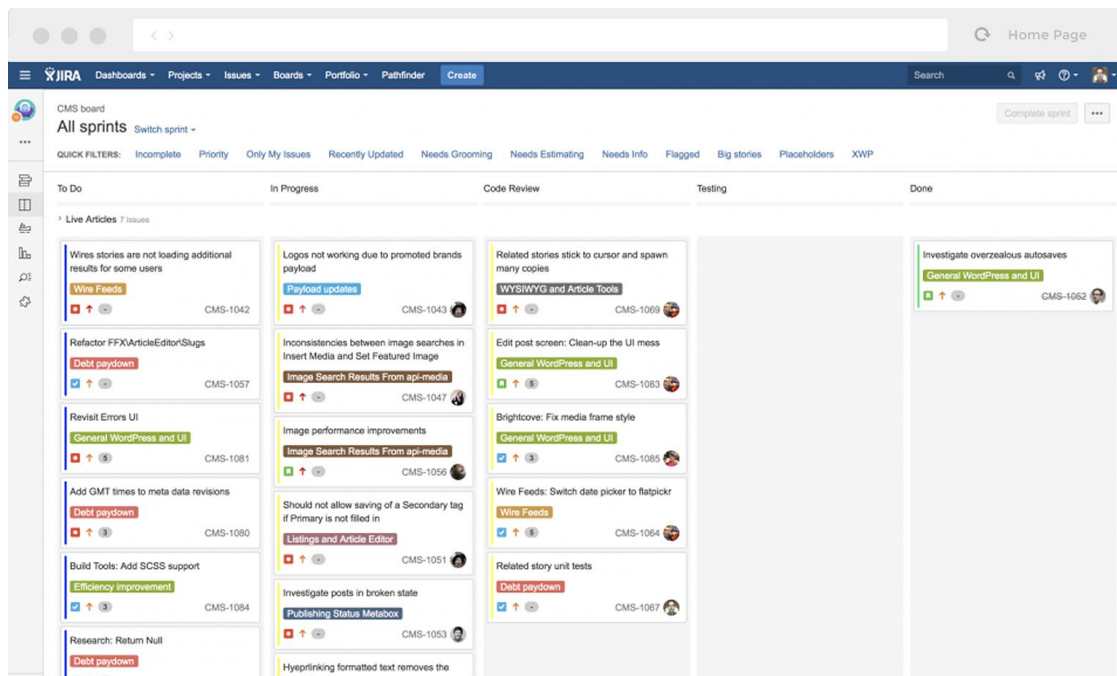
Home Page

JIRA Dashboards Projects Issues Boards Portfolio Pathfinder Create Search

CMS board
All sprints Switch sprint

Complete sprint ...

QUICK FILTERS: Incomplete Priority Only My Issues Recently Updated Needs Grooming Needs Estimating Needs Info Flagged Big stories Placeholders XWP

To Do

In Progress

Code Review

Testing

Done

Live Articles 7 issues

Wires stories are not loading additional results for some users
Wire Feeds
CMS-1042

Refactor FFX\ArticleEditor\Slugs
Debt paydown
CMS-1057

Revisit Errors UI
General WordPress and UI
5
CMS-1081

Add GMT times to meta data revisions
Debt paydown
3
CMS-1080

Build Tools: Add SCSS support
Efficiency improvement
3
CMS-1084

Research: Return Null
Debt paydown

Logos not working due to promoted brands payload
Payload updates
CMS-1043

Inconsistencies between image searches in Insert Media and Set Featured Image
Image Search Results From api-media
CMS-1047

Image performance improvements
Image Search Results From api-media
CMS-1056

Should not allow saving of a Secondary tag if Primary is not filled in
Listings and Article Editor
CMS-1051

Investigate posts in broken state
Publishing Status Metabox
CMS-1053

Hyeprlinking formatted text removes the

Related stories stick to cursor and spawn many copies
WYSIWYG and Article Tools
CMS-1069

Edit post screen: Clean-up the UI mess
General WordPress and UI
5
CMS-1083

Brightcove: Fix media frame style
General WordPress and UI
3
CMS-1085

Wire Feeds: Switch date picker to flatpickr
Wire Feeds
5
CMS-1064

Related story unit tests
Debt paydown
CMS-1067

Investigate overzealous autosaves
General WordPress and UI
CMS-1062